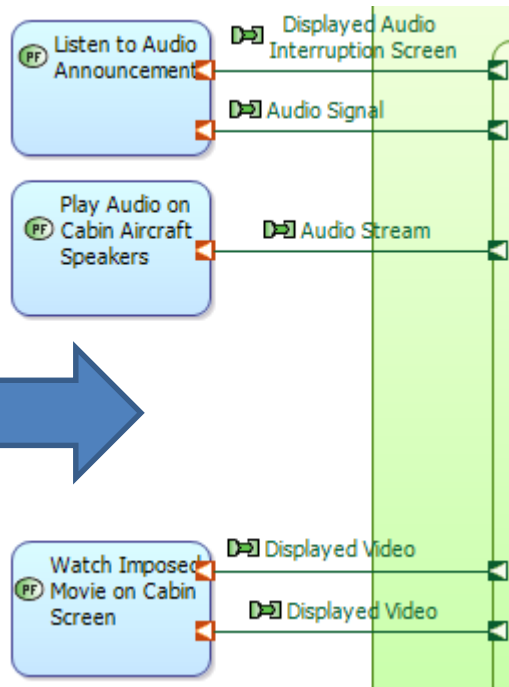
PF Listen to Audio Announcement

Displayed Audio Interruption Screen

Audio Signal

PF Play Audio on Cabin Aircraft Speakers

Audio Stream

PF Watch Imposed Movie on Cabin Screen

Displayed Video

Displayed Video